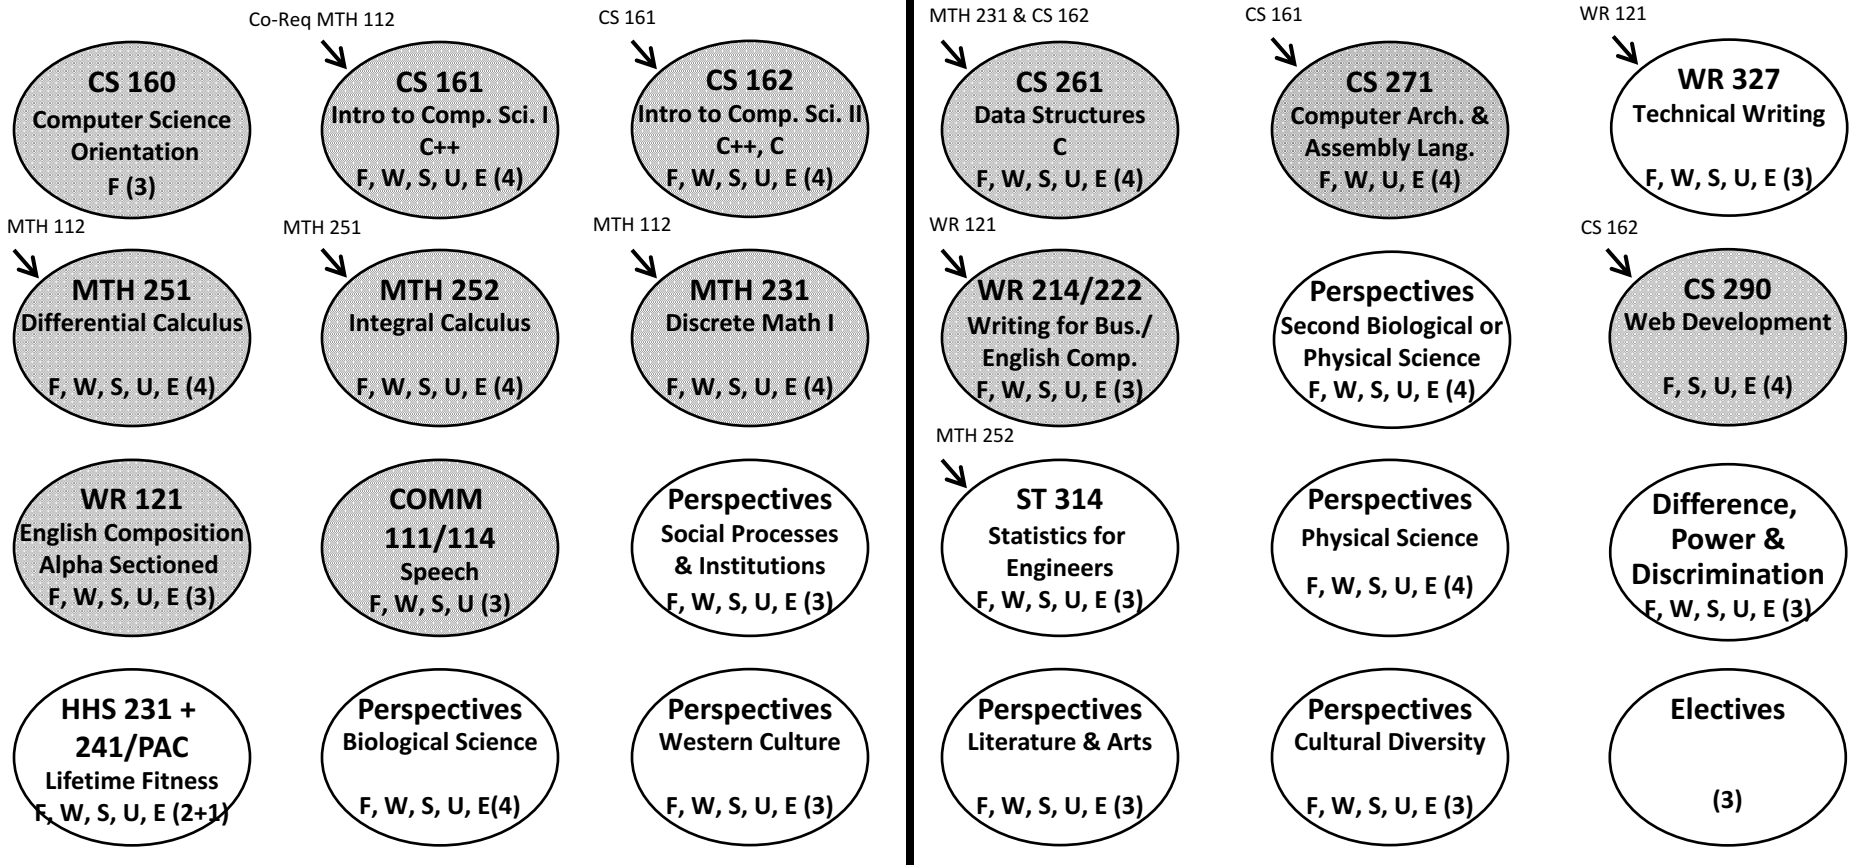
CS 160
Computer Science Orientation
F (3)

Co-Req MTH 112
CS 161
Intro to Comp. Sci. I
C++
F, W, S, U, E (4)

CS 161
CS 162
Intro to Comp. Sci. II
C++, C
F, W, S, U, E (4)

MTH 112
MTH 251
Differential Calculus
F, W, S, U, E (4)

MTH 251
MTH 252
Integral Calculus
F, W, S, U, E (4)

MTH 112
MTH 231
Discrete Math I
F, W, S, U, E (4)

WR 121
English Composition
Alpha Sectioned
F, W, S, U, E (3)

COMM 111/114
Speech
F, W, S, U (3)

Perspectives
Social Processes & Institutions
F, W, S, U, E (3)

HHS 231 + 241/PAC
Lifetime Fitness
F, W, S, U, E (2+1)

Perspectives
Biological Science
F, W, S, U, E(4)

Perspectives
Western Culture
F, W, S, U, E (3)

MTH 231 & CS 162
CS 261
Data Structures
C
F, W, S, U, E (4)

CS 161
CS 271
Computer Arch. & Assembly Lang.
F, W, U, E (4)

WR 121
WR 327
Technical Writing
F, W, S, U, E (3)

WR 121
WR 214/222
Writing for Bus./ English Comp.
F, W, S, U, E (3)

Perspectives
Second Biological or Physical Science
F, W, S, U, E (4)

CS 162
CS 290
Web Development
F, S, U, E (4)

MTH 252
ST 314
Statistics for Engineers
F, W, S, U, E (3)

Perspectives
Physical Science
F, W, S, U, E (4)

Difference, Power & Discrimination
F, W, S, U, E (3)

Perspectives
Literature & Arts
F, W, S, U, E (3)

Perspectives
Cultural Diversity
F, W, S, U, E (3)

Electives
(3)